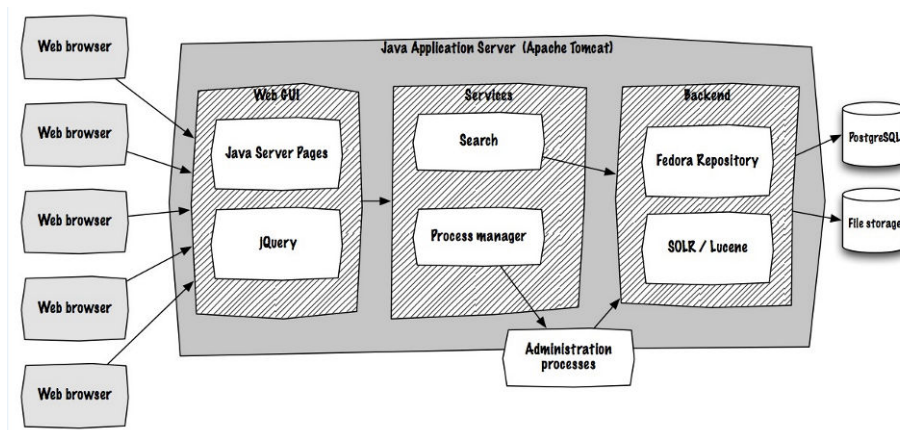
Web browser

Web browser

Web browser

Web browser

Web browser

Java Application Server (Apache Tomcat)

Web GUI

Java Server Pages

JQuery

Services

Search

Process manager

Backend

Fedora Repository

SOLR / Lucene

PostgreSQL

File storage

Administration processes